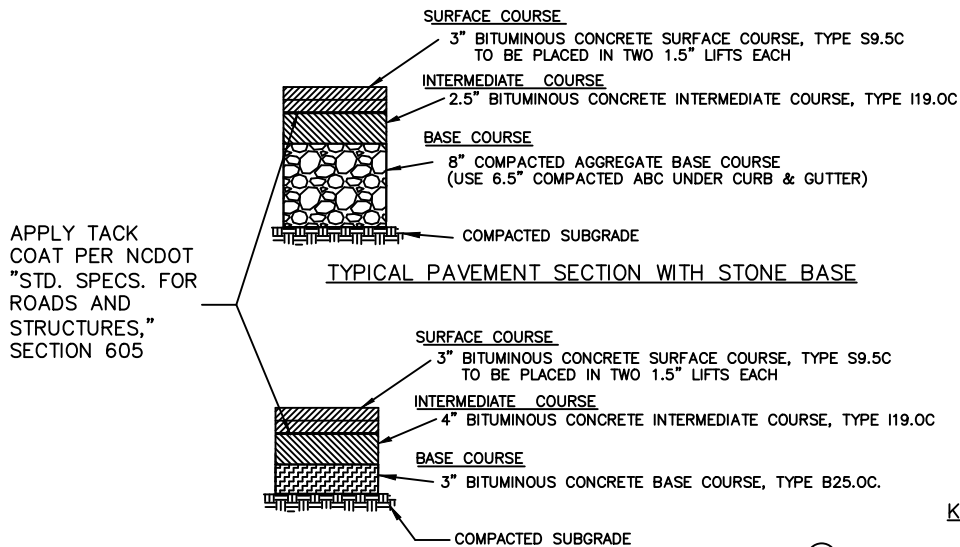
SURFACE COURSE
3" BITUMINOUS CONCRETE SURFACE COURSE, TYPE S9.5C TO BE PLACED IN TWO 1.5" LIFTS EACH

INTERMEDIATE COURSE
2.5" BITUMINOUS CONCRETE INTERMEDIATE COURSE, TYPE I19.OC

BASE COURSE
8" COMPACTED AGGREGATE BASE COURSE (USE 6.5" COMPACTED ABC UNDER CURB & GUTTER)

COMPACTED SUBGRADE

TYPICAL PAVEMENT SECTION WITH STONE BASE

APPLY TACK COAT PER NCDOT "STD. SPECS. FOR ROADS AND STRUCTURES," SECTION 605

SURFACE COURSE
3" BITUMINOUS CONCRETE SURFACE COURSE, TYPE S9.5C TO BE PLACED IN TWO 1.5" LIFTS EACH

INTERMEDIATE COURSE
4" BITUMINOUS CONCRETE INTERMEDIATE COURSE, TYPE I19.OC

BASE COURSE
3" BITUMINOUS CONCRETE BASE COURSE, TYPE B25.OC.

COMPACTED SUBGRADE

K